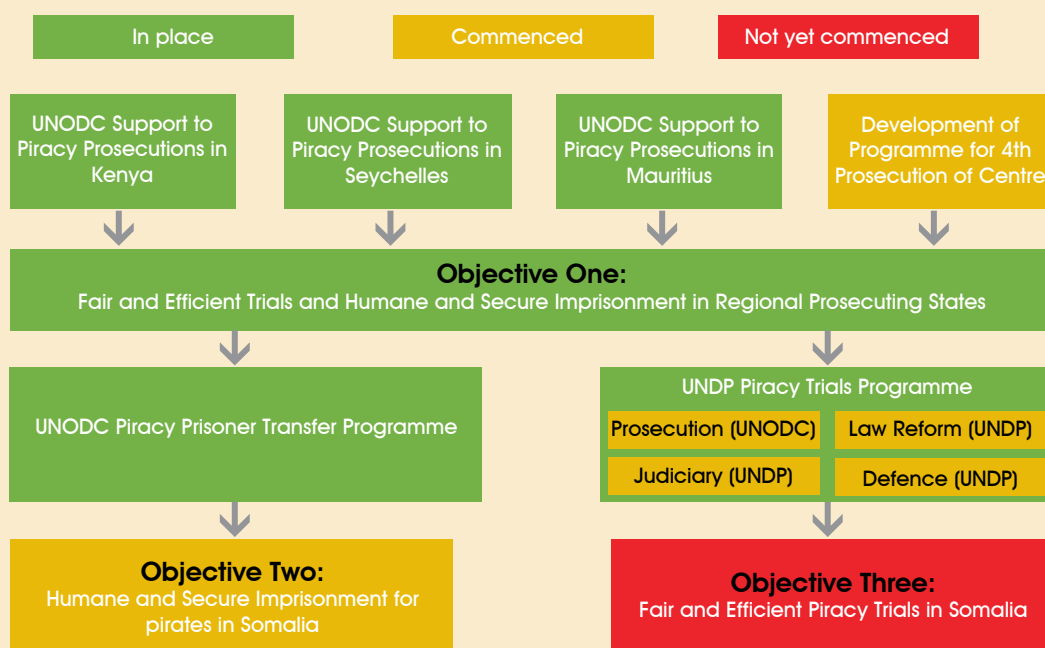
In place

Commenced

Not yet commenced

UNODC Support to Piracy Prosecutions in Kenya

UNODC Support to Piracy Prosecutions in Seychelles

UNODC Support to Piracy Prosecutions in Mauritius

Development of Programme for 4th Prosecution of Centre

Objective One:
Fair and Efficient Trials and Humane and Secure Imprisonment in Regional Prosecuting States

UNODC Piracy Prisoner Transfer Programme

UNDP Piracy Trials Programme

Prosecution (UNODC)

Law Reform (UNDP)

Judiciary (UNDP)

Defence (UNDP)

Objective Two:
Humane and Secure Imprisonment for pirates in Somalia

Objective Three:
Fair and Efficient Piracy Trials in Somalia